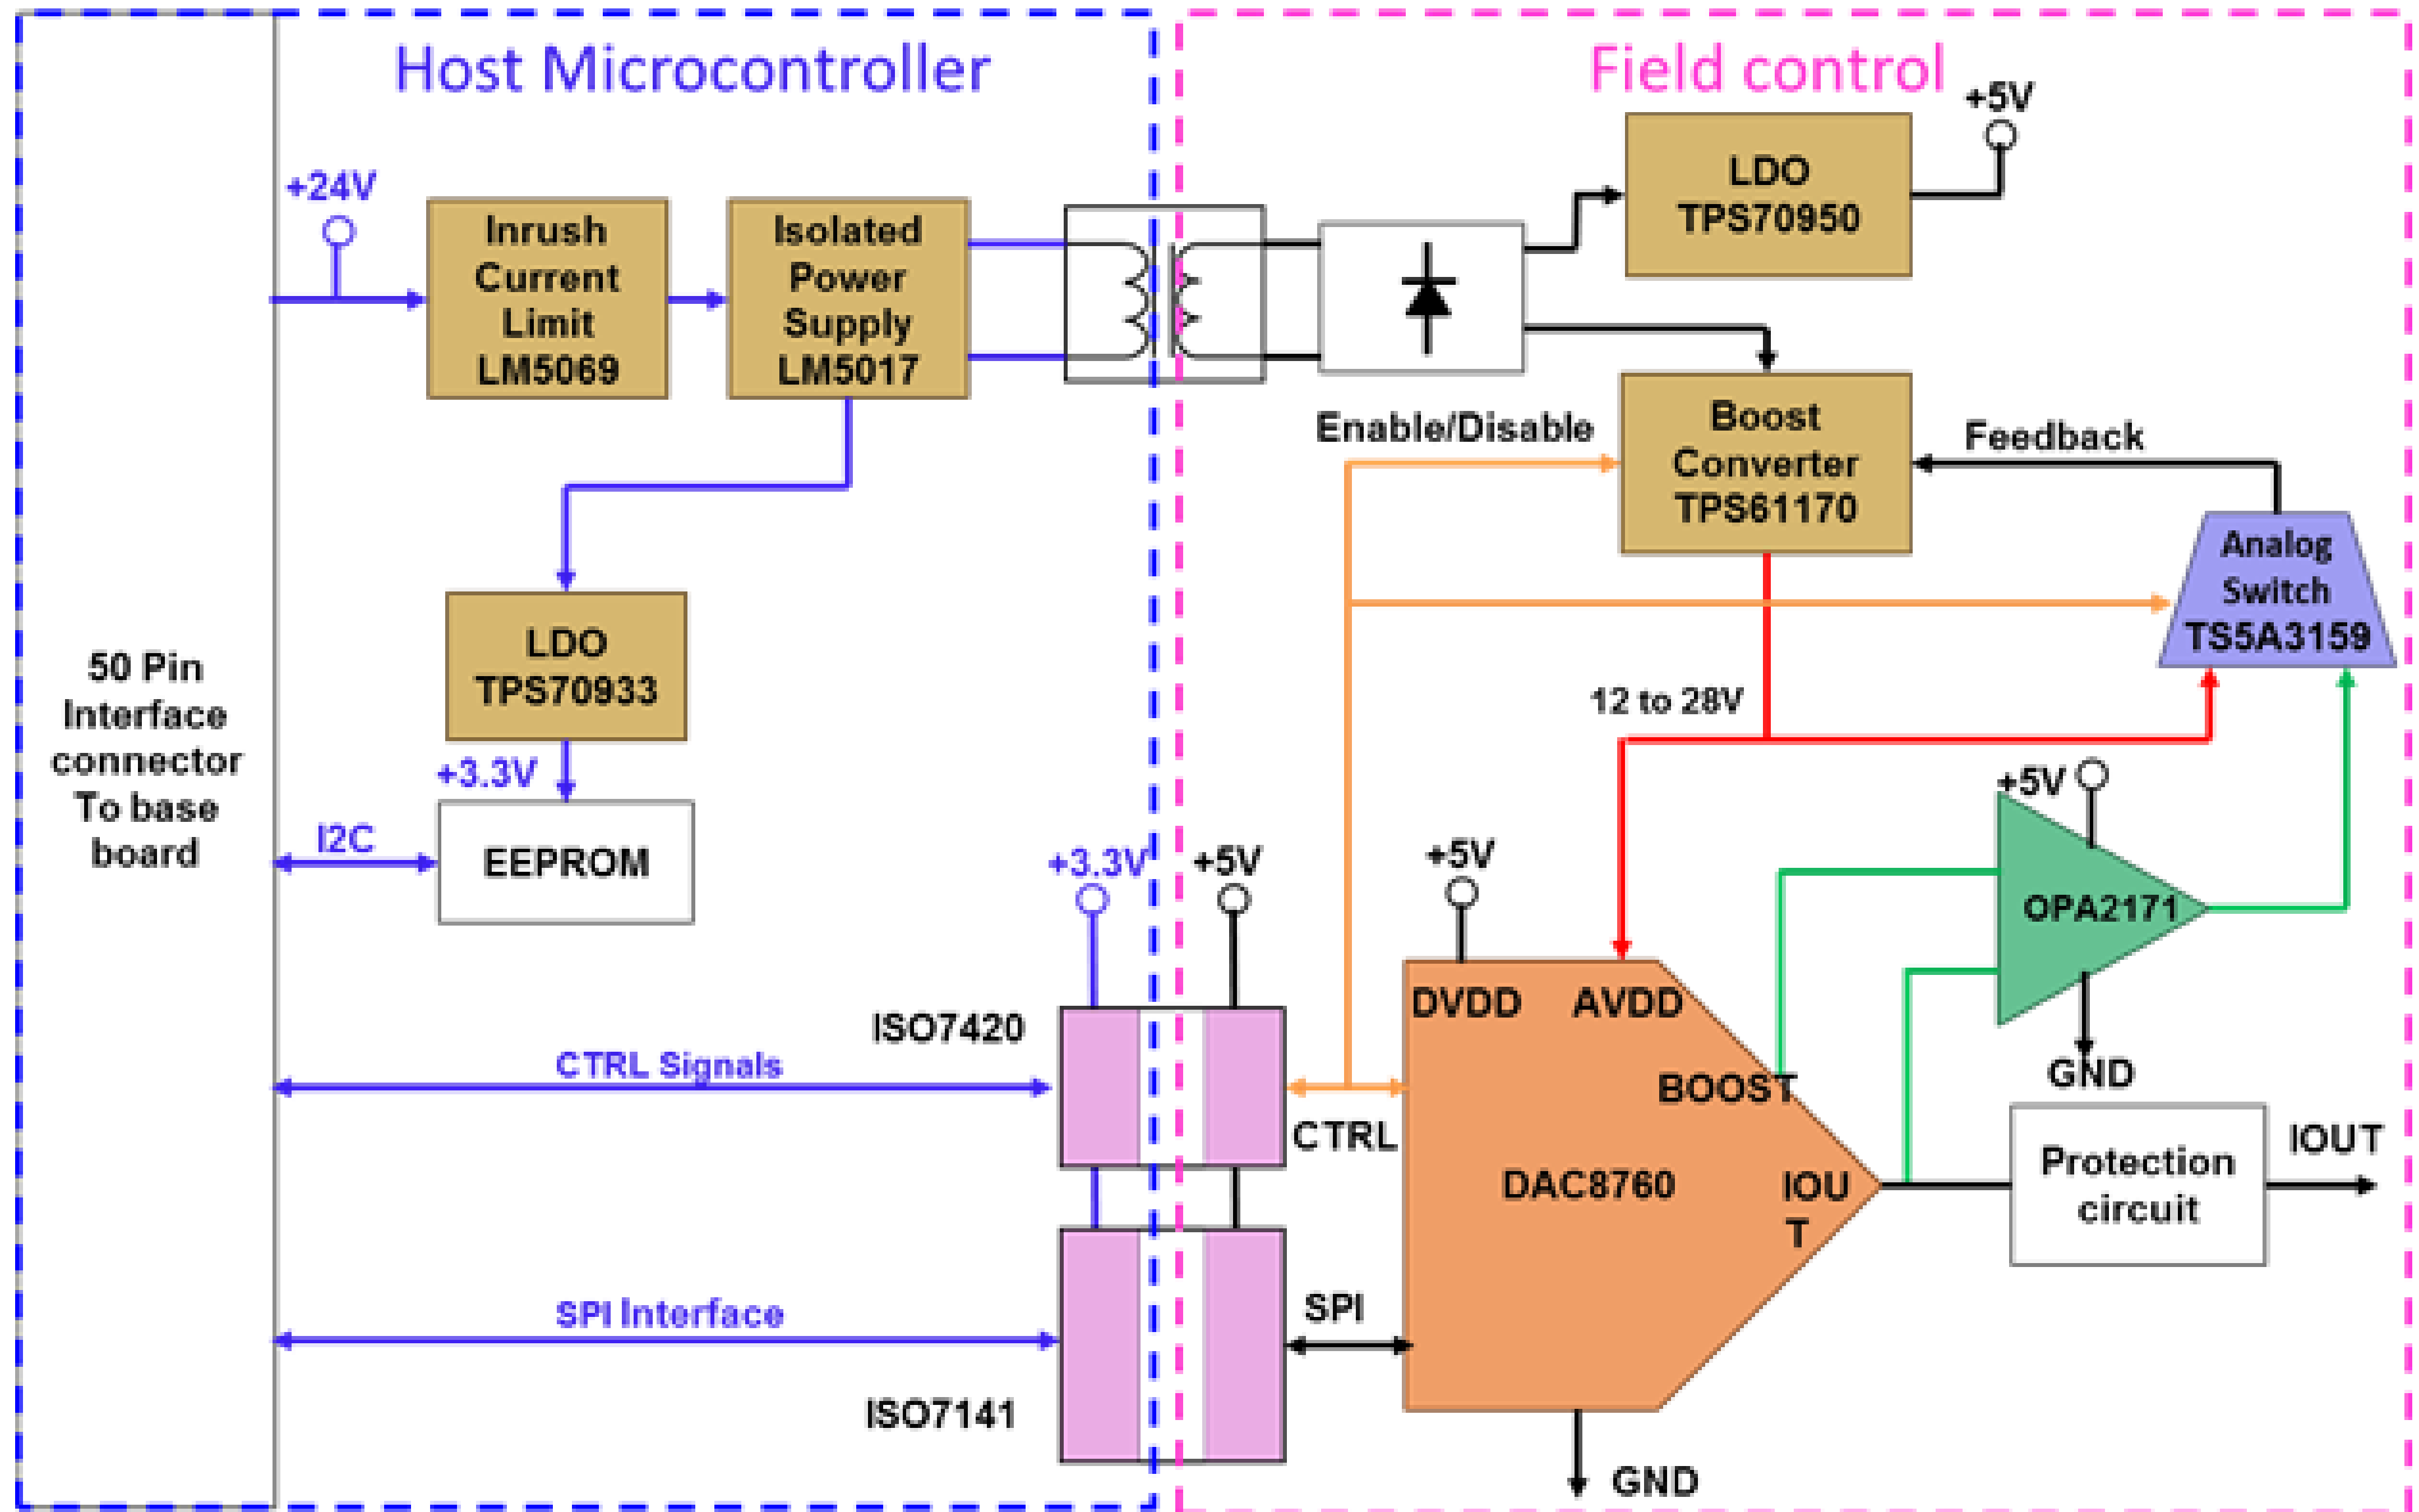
Host Microcontroller

Field control

+24V

Inrush Current Limit LM5069

Isolated Power Supply LM5017

LDO TPS70950

+5V

Enable/Disable

Boost Converter TPS61170

Feedback

Analog Switch TS5A3159

LDO TPS70933

50 Pin Interface connector To base board

+3.3V

12 to 28V

I2C

EEPROM

+5V

+3.3V

+5V

+5V

OPA2171

ISO7420

DVDD

AVDD

CTRL Signals

BOOST

GND

CTRL

DAC8760

IOUT

Protection circuit

IOUT

SPI

SPI Interface

ISO7141

GND